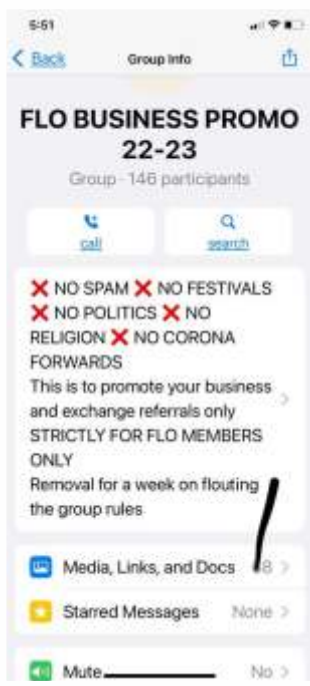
5:51

Back

Group Info

FLO BUSINESS PROMO 22-23

Group · 146 participants

call

search

❌ NO SPAM ❌ NO FESTIVALS ❌ NO POLITICS ❌ NO RELIGION ❌ NO CORONA FORWARDS
This is to promote your business and exchange referrals only
STRICTLY FOR FLO MEMBERS ONLY
Removal for a week on flouting the group rules

Media, Links, and Docs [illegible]8

Starred Messages None

Mute No